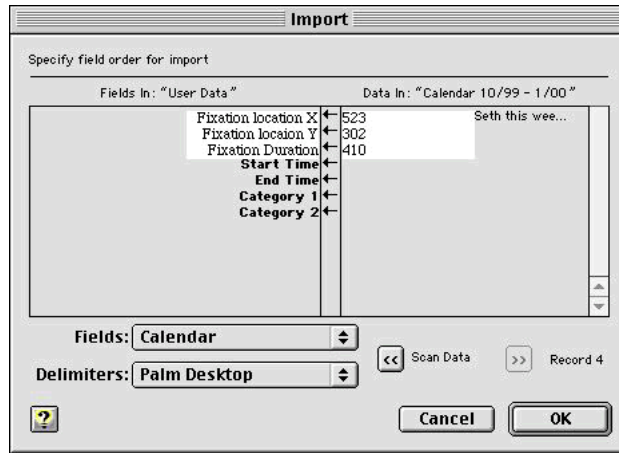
Import

Specify field order for import

Fields In: "User Data"

Data In: "Calendar 10/99 - 1/00"

| | | |
|---|---|---|
| Fixation location X ← | 523 | Seth this wee... |
| Fixation locaion Y ← | 302 | |
| Fixation Duration ← | 410 | |
| Start Time ← | | |
| End Time ← | | |
| Category 1 ← | | |
| Category 2 ← | | |

Fields: Calendar

Delimiters: Palm Desktop

<< Scan Data

>> Record 4

?

Cancel

OK